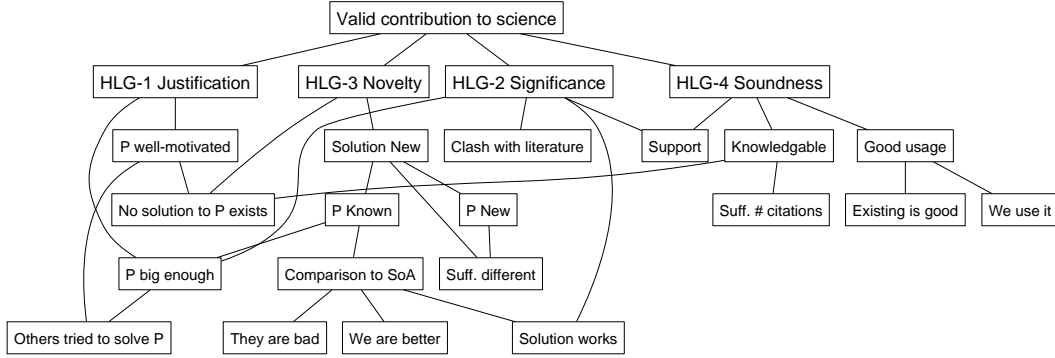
Valid contribution to science

HLG-1 Justification

HLG-3 Novelty

HLG-2 Significance

HLG-4 Soundness

P well-motivated

Solution New

Clash with literature

Support

Knowledgable

Good usage

No solution to P exists

P Known

P New

Suff. # citations

Existing is good

We use it

P big enough

Comparison to SoA

Suff. different

Others tried to solve P

They are bad

We are better

Solution works